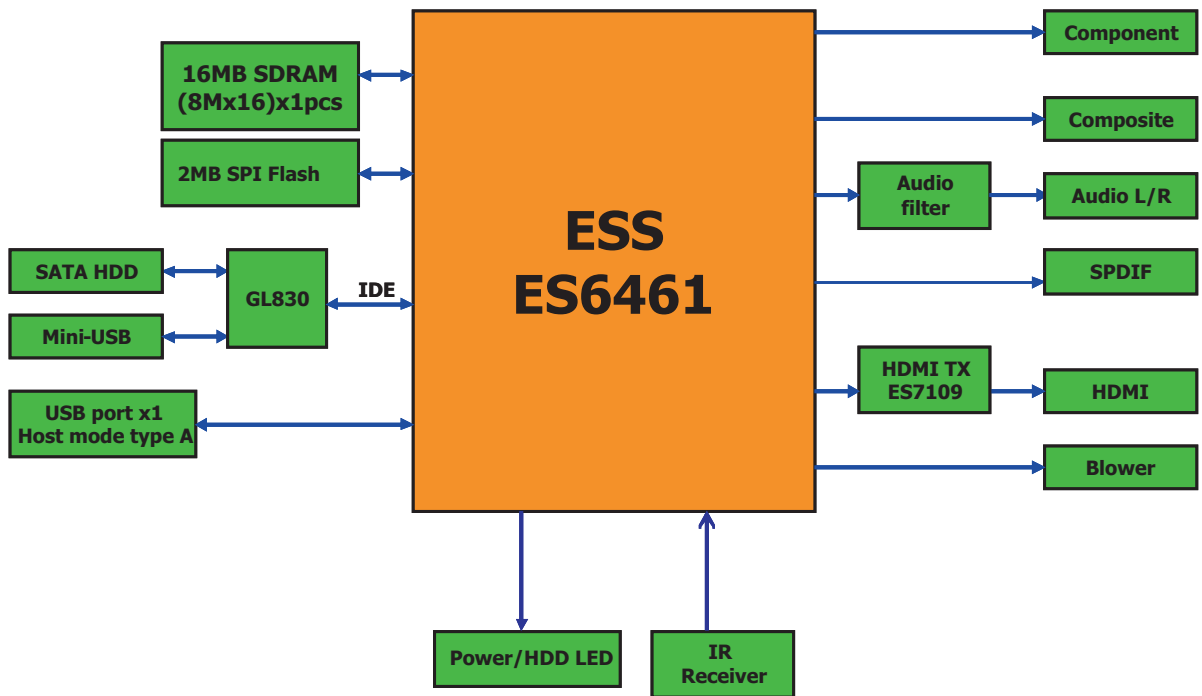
16MB SDRAM (8Mx16)x1pcs

2MB SPI Flash

SATA HDD

Mini-USB

GL830

IDE

USB port x1 Host mode type A

ESS ES6461

Component

Composite

Audio filter

Audio L/R

SPDIF

HDMI TX ES7109

HDMI

Blower

Power/HDD LED

IR Receiver